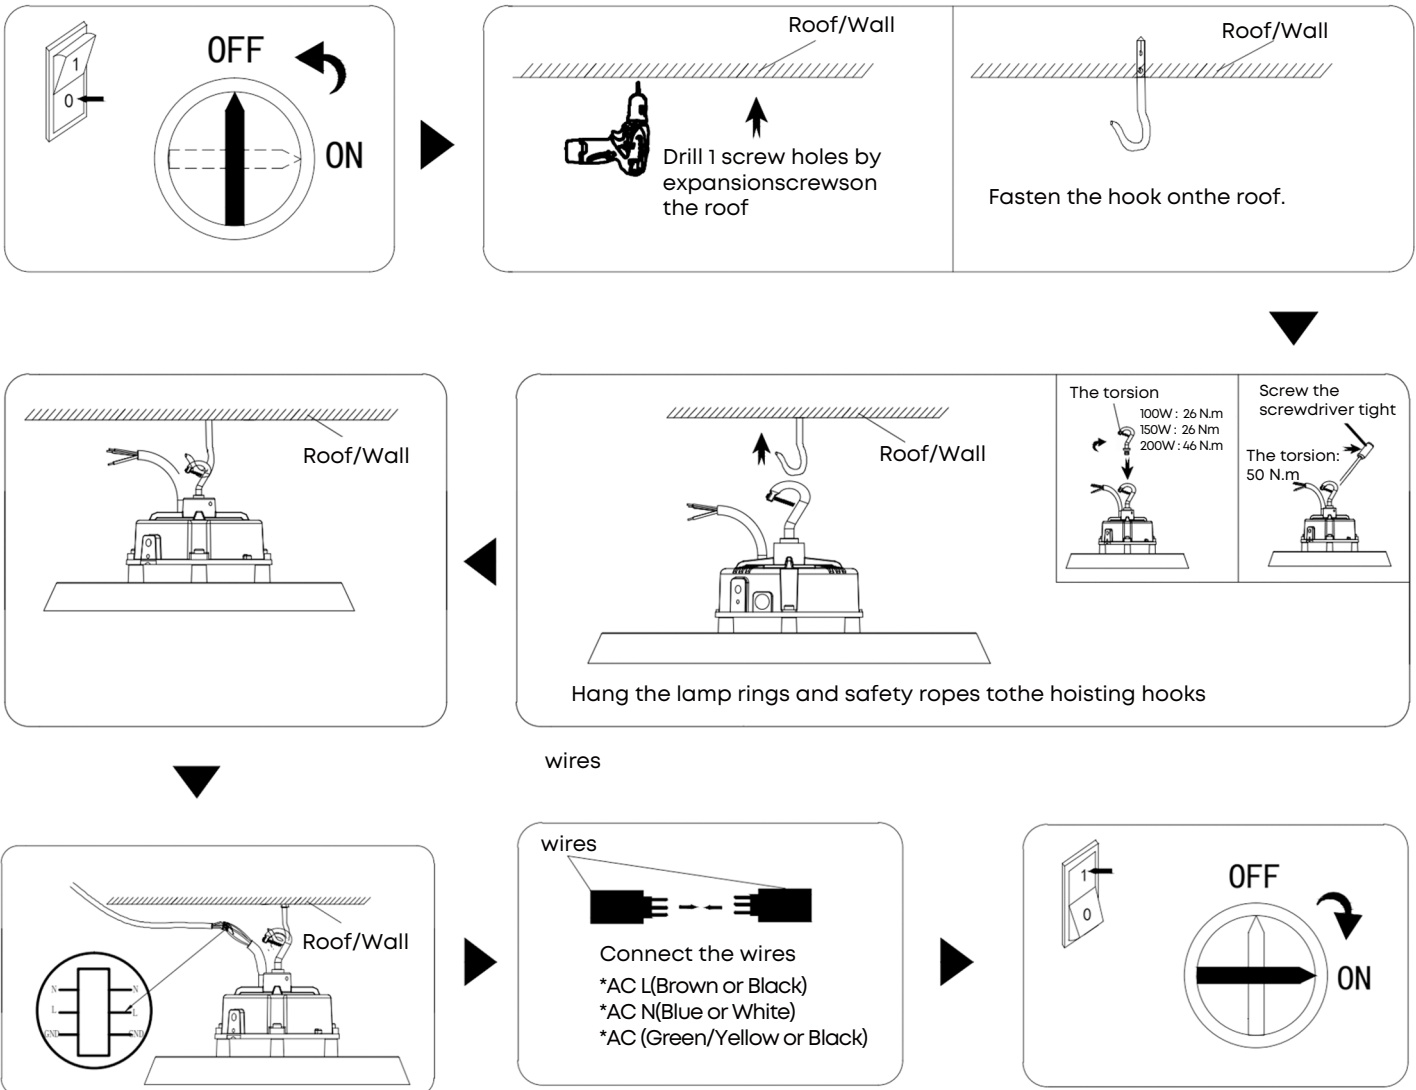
1
0
OFF
ON

Roof/Wall
Drill 1 screw holes by expansionscrewson the roof

Roof/Wall
Fasten the hook onthe roof.

Roof/Wall
Hang the lamp rings and safety ropes tothe hoisting hooks

The torsion
100W : 26 N.m
150W : 26 Nm
200W : 46 N.m

Screw the screwdriver tight
The torsion: 50 N.m

Roof/Wall

wires

N
L
GND
N
L
GND
Roof/Wall

wires
Connect the wires
*AC L(Brown or Black)
*AC N(Blue or White)
*AC (Green/Yellow or Black)

1
0
OFF
ON